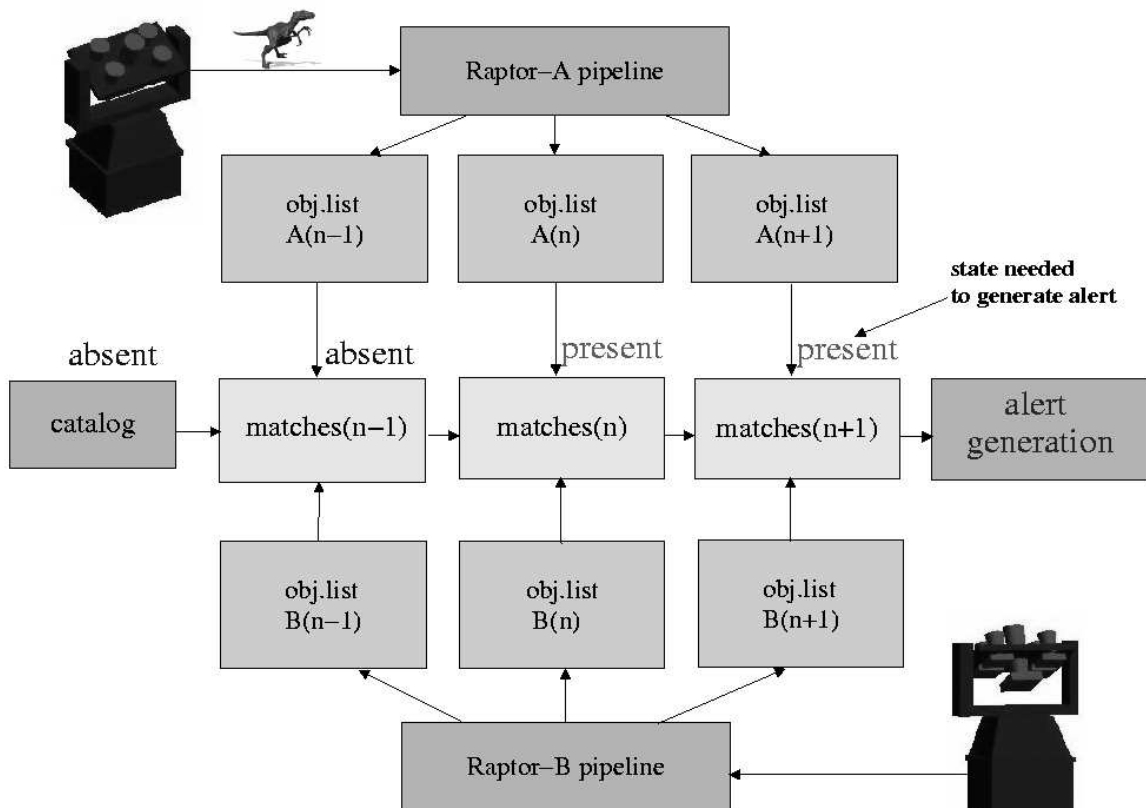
Raptor–A pipeline

obj.list A(n–1)

obj.list A(n)

obj.list A(n+1)

state needed to generate alert

absent

absent

present

present

catalog

matches(n–1)

matches(n)

matches(n+1)

alert generation

obj.list B(n–1)

obj.list B(n)

obj.list B(n+1)

Raptor–B pipeline